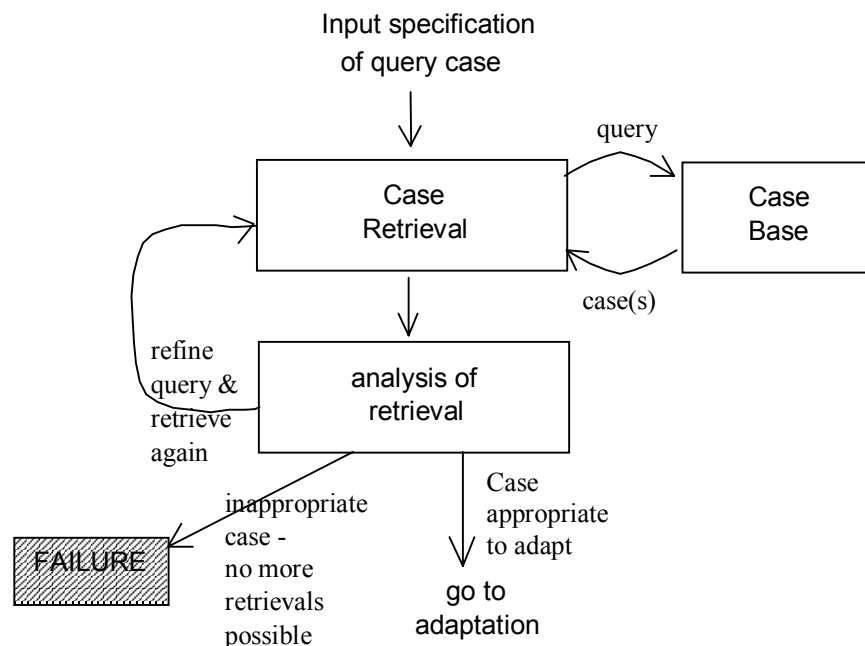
Input specification of query case

Case Retrieval

query

Case Base

case(s)

refine query & retrieve again

analysis of retrieval

inappropriate case - no more retrievals possible

FAILURE

Case appropriate to adapt

go to adaptation